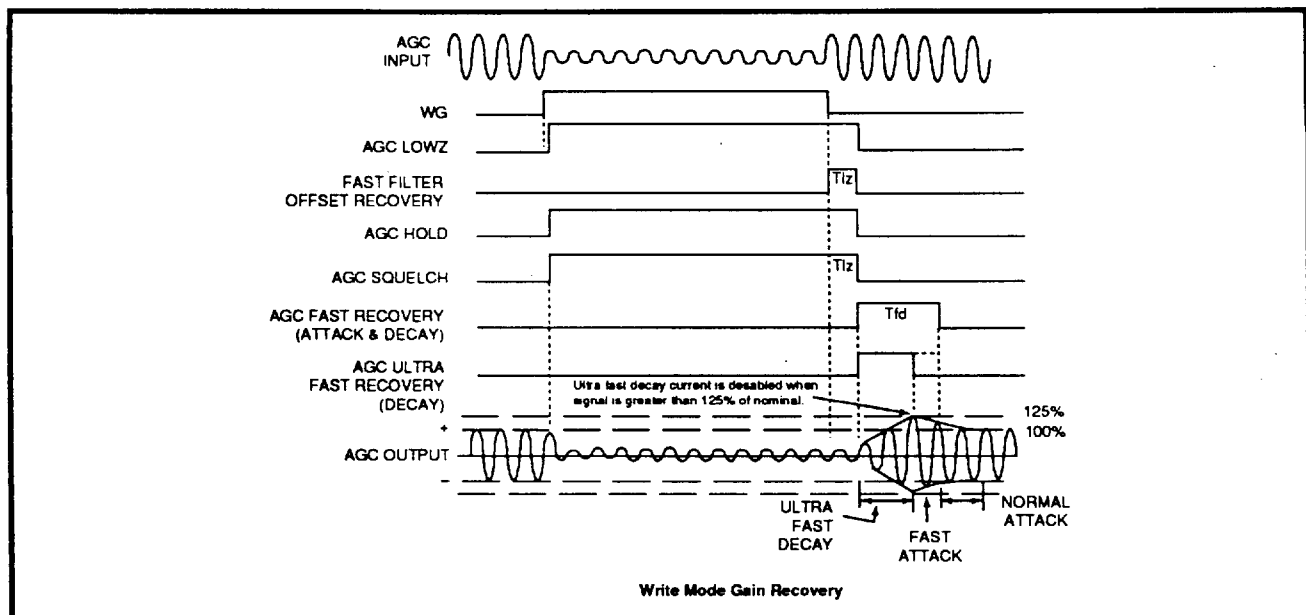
AGC INPUT

WG

AGC LOWZ

FAST FILTER OFFSET RECOVERY

Tlz

AGC HOLD

AGC SQUELCH

Tlz

AGC FAST RECOVERY (ATTACK & DECAY)

Tfd

AGC ULTRA FAST RECOVERY (DECAY)

Ultra fast decay current is desabled when signal is greater than 125% of nominal.

125%

+

100%

AGC OUTPUT

-

ULTRA FAST DECAY

FAST ATTACK

NORMAL ATTACK

Write Mode Gain Recovery